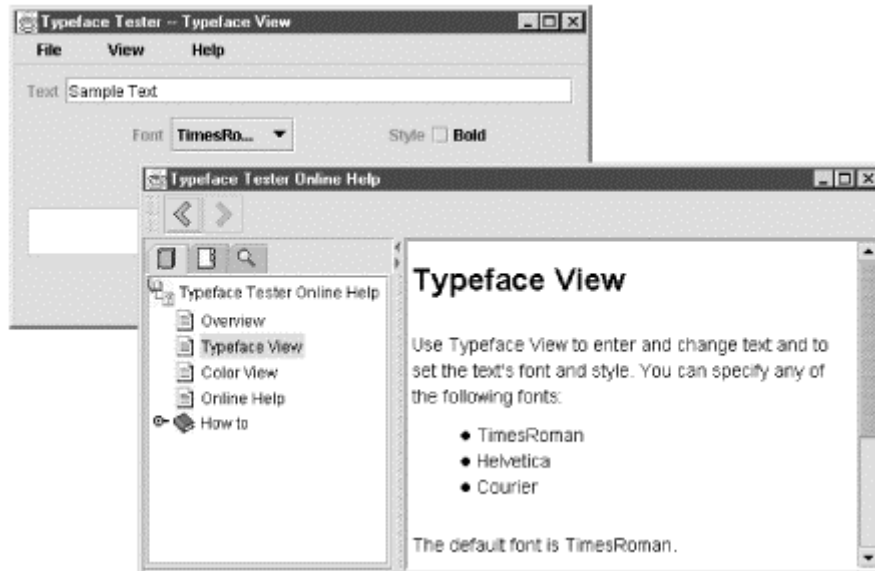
Typeface Tester -- Typeface View

File View Help

Text Sample Text

Font TimesRo...

Style Bold

Typeface Tester Online Help

Typeface Tester Online Help
Overview
Typeface View
Color View
Online Help
How to

Typeface View

Use Typeface View to enter and change text and to set the text's font and style. You can specify any of the following fonts:

- TimesRoman
- Helvetica
- Courier

The default font is TimesRoman.